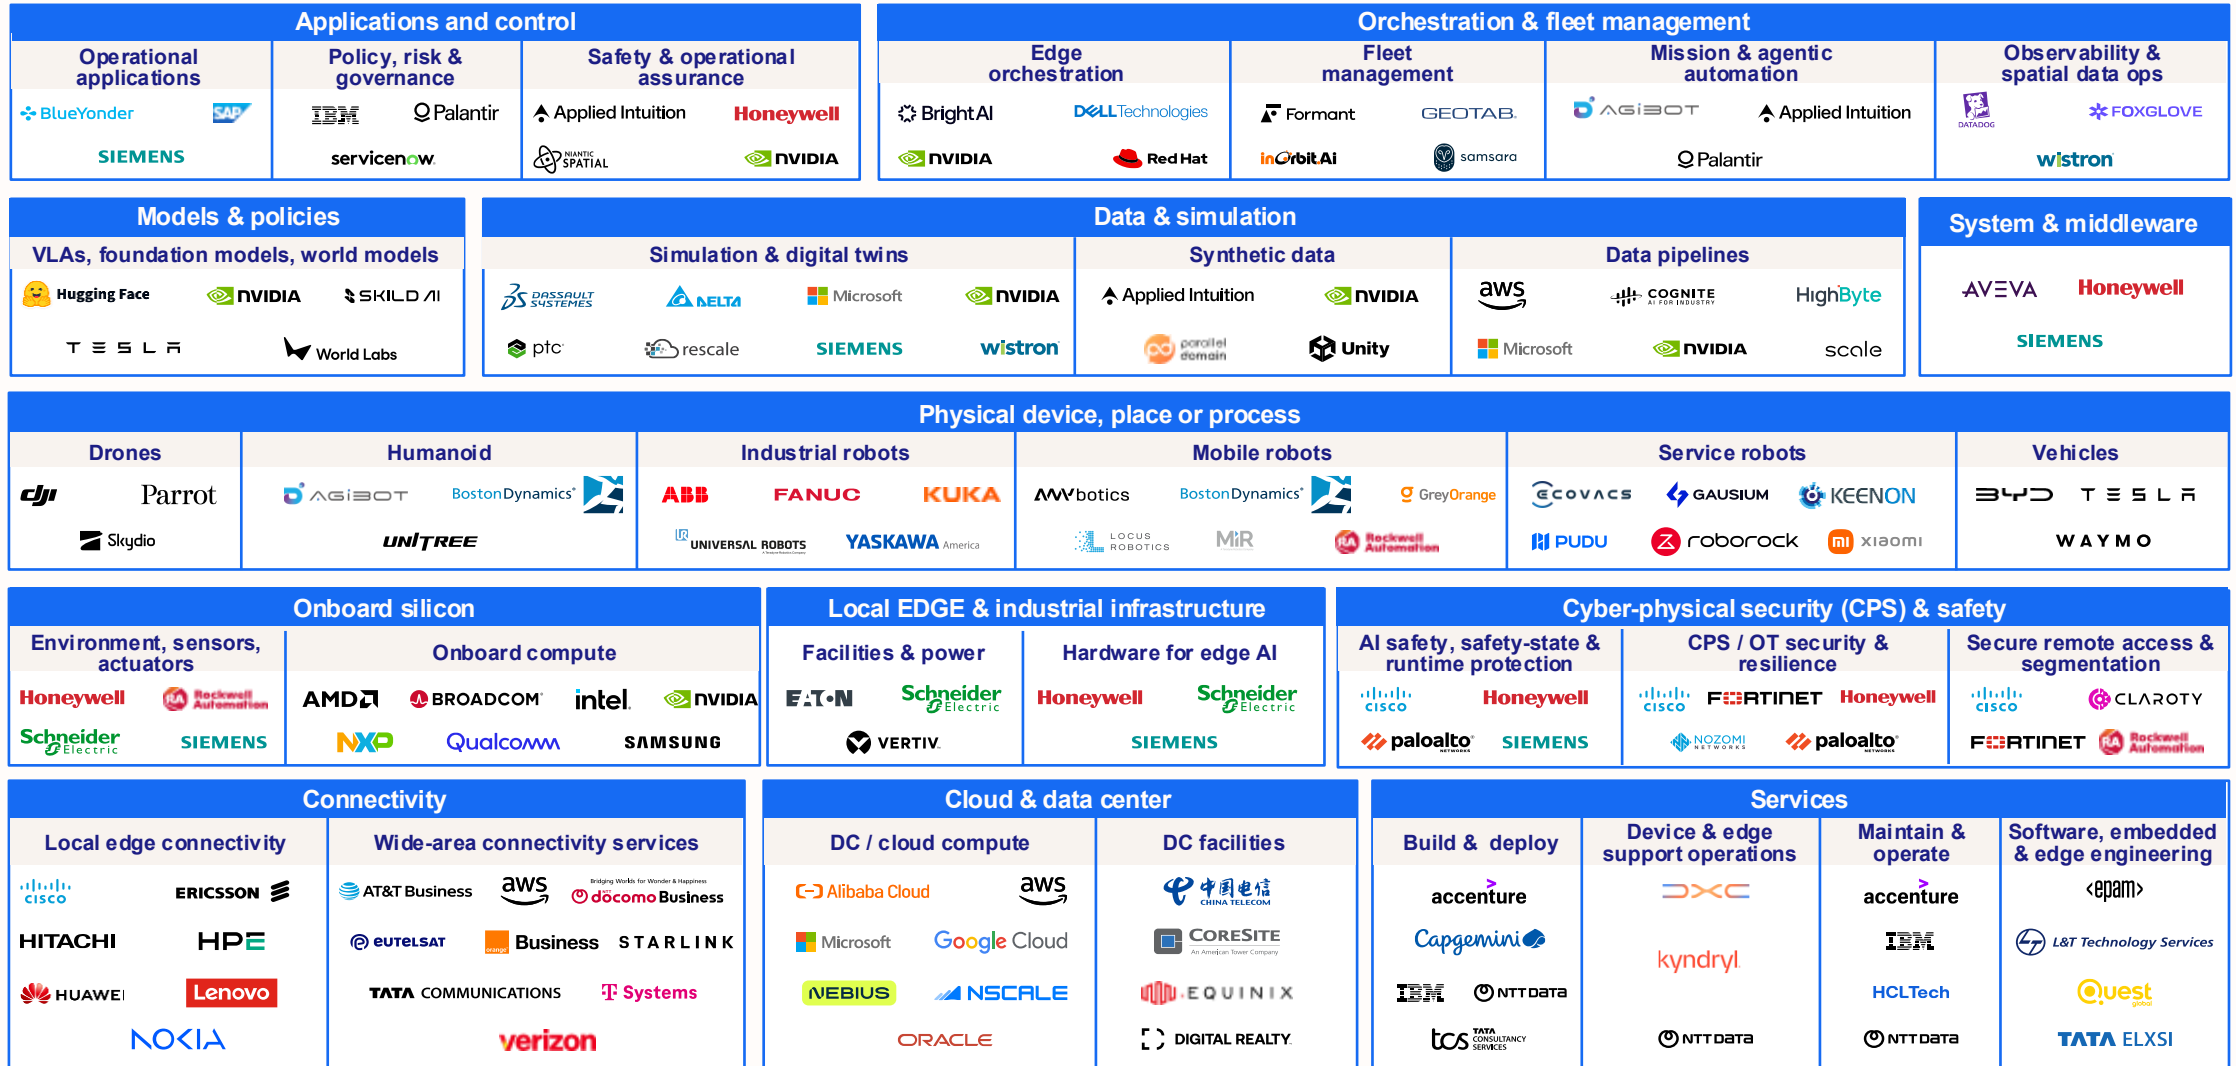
Applications and control

Operational applications
BlueYonder
SAP
SIEMENS

Policy, risk & governance
IBM
Palantir
servicenow

Safety & operational assurance
Applied Intuition
Honeywell
NIANTIC SPATIAL
NVIDIA

Orchestration & fleet management

Edge orchestration
BrightAI
DELL Technologies
NVIDIA
Red Hat

Fleet management
Formant
GEOTAB
inOrbit.Ai
samsara

Mission & agentic automation
AGIBOT
Applied Intuition
Palantir

Observability & spatial data ops
DATADOG
FOXGLOVE
wistron

Models & policies

VLAs, foundation models, world models
Hugging Face
NVIDIA
SKILD AI
TESLA
World Labs

Data & simulation

Simulation & digital twins
DASSAULT SYSTEMES
DELTA
Microsoft
NVIDIA
ptc
rescale
SIEMENS
wistron

Synthetic data
Applied Intuition
NVIDIA
parallel domain
Unity

Data pipelines
aws
COGNITE AI FOR INDUSTRY
HighByte
Microsoft
NVIDIA
scale

System & middleware
AVEVA
Honeywell
SIEMENS

Physical device, place or process

Drones
dji
Parrot
Skydio

Humanoid
AGIBOT
BostonDynamics
UNITREE

Industrial robots
ABB
FANUC
KUKA
UNIVERSAL ROBOTS
YASKAWA America

Mobile robots
ANYbotics
BostonDynamics
GreyOrange
LOCUS ROBOTICS
MiR
Rockwell Automation

Service robots
ECOVACS
GAUSIUM
KEENON
PUDU
roborock
xiaomi

Vehicles
BYD
TESLA
WAYMO

Onboard silicon

Environment, sensors, actuators
Honeywell
Rockwell Automation
Schneider Electric
SIEMENS

Onboard compute
AMD
BROADCOM
intel
NVIDIA
NXP
Qualcomm
SAMSUNG

Local EDGE & industrial infrastructure

Facilities & power
EATON
Schneider Electric
VERTIV

Hardware for edge AI
Honeywell
Schneider Electric
SIEMENS

Cyber-physical security (CPS) & safety

AI safety, safety-state & runtime protection
CISCO
Honeywell
paloalto NETWORKS
SIEMENS

CPS / OT security & resilience
CISCO
FORTINET
Honeywell
NOZOMI NETWORKS
paloalto NETWORKS

Secure remote access & segmentation
CISCO
CLAROTY
FORTINET
Rockwell Automation

Connectivity

Local edge connectivity
CISCO
ERICSSON
HITACHI
HPE
HUAWEI
Lenovo
NOKIA

Wide-area connectivity services
AT&T Business
aws
Bridging Worlds for Wonder & Happiness docomo Business
EUTELSAT
orange Business
STARLINK
TATA COMMUNICATIONS
T Systems
verizon

Cloud & data center

DC / cloud compute
Alibaba Cloud
aws
Microsoft
Google Cloud
NEBIUS
NSCALE
ORACLE

DC facilities
中国电信 CHINA TELECOM
CORESITE An American Tower Company
EQUINIX
DIGITAL REALTY

Services

Build & deploy
accenture
Capgemini
IBM
NTT DATA
tcs TATA CONSULTANCY SERVICES

Device & edge support operations
DXC
kyndryl

Maintain & operate
accenture
IBM
HCLTech
NTT DATA

Software, embedded & edge engineering
<epam>
L&T Technology Services
Quest global
TATA ELXSI